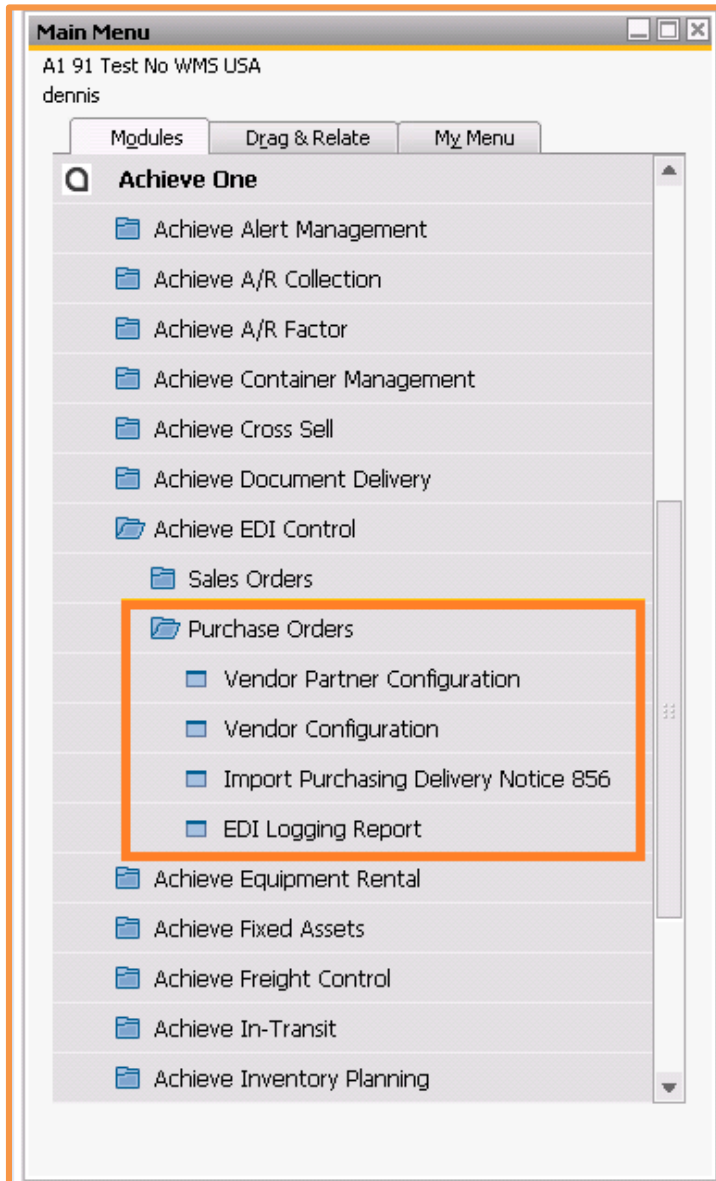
Main Menu
A1 91 Test No WMS USA
dennis

Modules | Drag & Relate | My Menu

Achieve One
Achieve Alert Management
Achieve A/R Collection
Achieve A/R Factor
Achieve Container Management
Achieve Cross Sell
Achieve Document Delivery
Achieve EDI Control
Sales Orders
Purchase Orders
Vendor Partner Configuration
Vendor Configuration
Import Purchasing Delivery Notice 856
EDI Logging Report
Achieve Equipment Rental
Achieve Fixed Assets
Achieve Freight Control
Achieve In-Transit
Achieve Inventory Planning